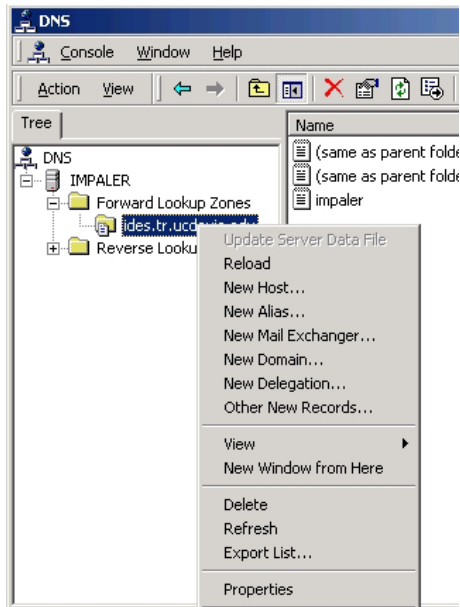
DNS

Console Window Help

Action View

Tree

DNS
IMPALER
Forward Lookup Zones
ides.tr.ucd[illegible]
Reverse Looku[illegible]

Name
(same as parent folde
(same as parent folde
impaler

Update Server Data File
Reload
New Host...
New Alias...
New Mail Exchanger...
New Domain...
New Delegation...
Other New Records...

View
New Window from Here

Delete
Refresh
Export List...

Properties